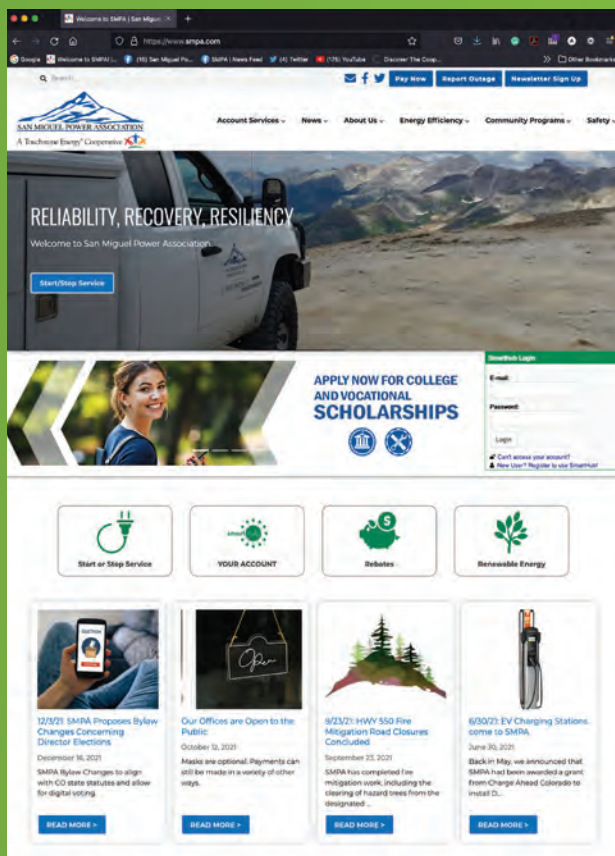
Welcome to SMPA | San Miguel ×

https://www.smpa.com

Google Welcome to SMPA | ... (10) San Miguel Po... SMPA | News Feed (4) Twitter (176) YouTube Discover The Coop... Other Bookmarks

Search

Pay Now Report Outage Newsletter Sign Up

SAN MIGUEL POWER ASSOCIATION
A Touchstone Energy® Cooperative

Account Services News About Us Energy Efficiency Community Programs Safety

RELIABILITY, RECOVERY, RESILIENCY

Welcome to San Miguel Power Association.

Start/Stop Service

APPLY NOW FOR COLLEGE AND VOCATIONAL SCHOLARSHIPS

SmartHub Login

E-mail:

Password:

Login

Can't access your account?

New User? Register to use SmartHub!

Start or Stop Service

YOUR ACCOUNT

Rebates

Renewable Energy

12/3/21: SMPA Proposes Bylaw Changes Concerning Director Elections

December 16, 2021

SMPA Bylaw Changes to align with CO state statutes and allow for digital voting.

READ MORE >

Our Offices are Open to the Public

October 12, 2021

Masks are optional. Payments can still be made in a variety of other ways.

READ MORE >

9/23/21: HWY 550 Fire Mitigation Road Closures Concluded

September 23, 2021

SMPA has completed fire mitigation work, including the clearing of hazard trees from the designated ...

READ MORE >

6/30/21: EV Charging Stations come to SMPA

June 30, 2021

Back in May, we announced that SMPA had been awarded a grant from Charge Ahead Colorado to install D...

READ MORE >